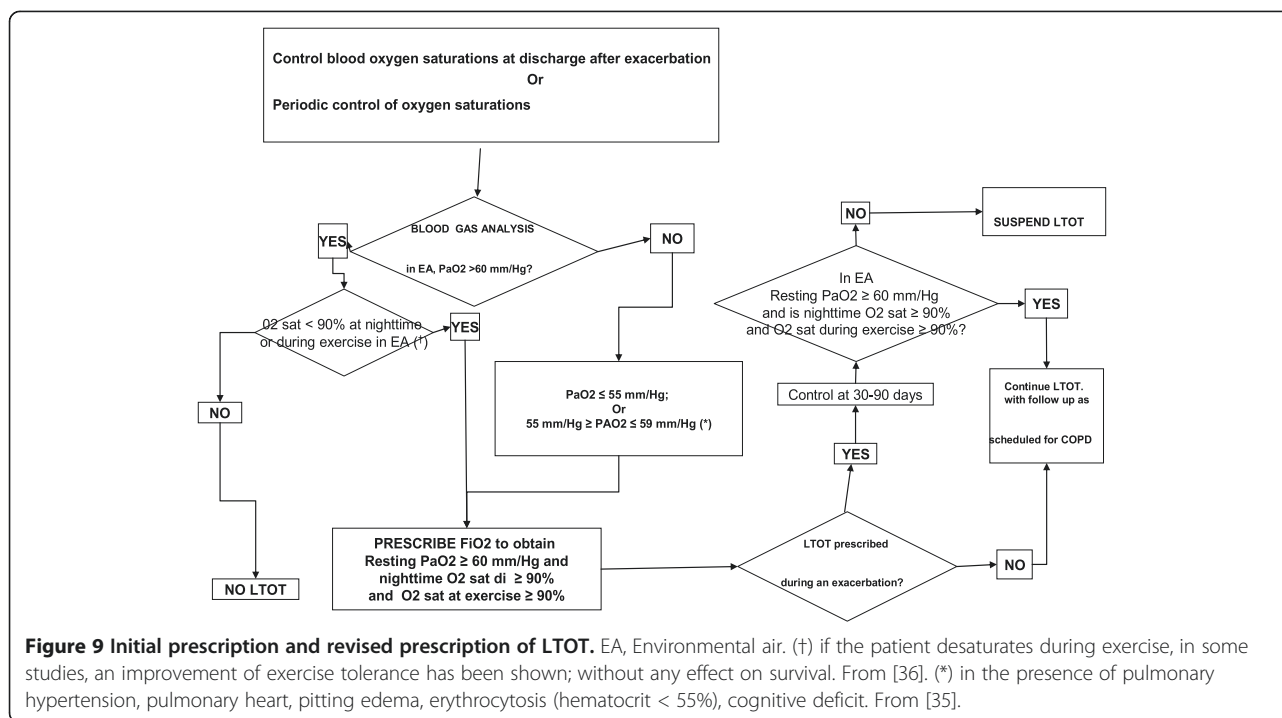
Control blood oxygen saturations at discharge after exacerbation
Or
Periodic control of oxygen saturations

BLOOD GAS ANALYSIS

in EA, PaO2 >60 mm/Hg?

YES

NO

02 sat < 90% at nighttime or during exercise in EA (†)

YES

NO

NO LTOT

PaO2 ≤ 55 mm/Hg;
Or
55 mm/Hg ≥ PAO2 ≤ 59 mm/Hg (*)

PRESCRIBE FiO2 to obtain Resting PaO2 ≥ 60 mm/Hg and nighttime O2 sat di ≥ 90% and O2 sat at exercise ≥ 90%

LTOT prescribed

during an exacerbation?

NO

YES

Control at 30-90 days

In EA
Resting PaO2 ≥ 60 mm/Hg and is nighttime O2 sat ≥ 90% and O2 sat during exercise ≥ 90%?

NO

SUSPEND LTOT

YES

Continue LTOT. with follow up as

scheduled for COPD

**Figure 9 Initial prescription and revised prescription of LTOT.** EA, Environmental air. (†) if the patient desaturates during exercise, in some studies, an improvement of exercise tolerance has been shown; without any effect on survival. From [36]. (*) in the presence of pulmonary hypertension, pulmonary heart, pitting edema, erythrocytosis (hematocrit < 55%), cognitive deficit. From [35].